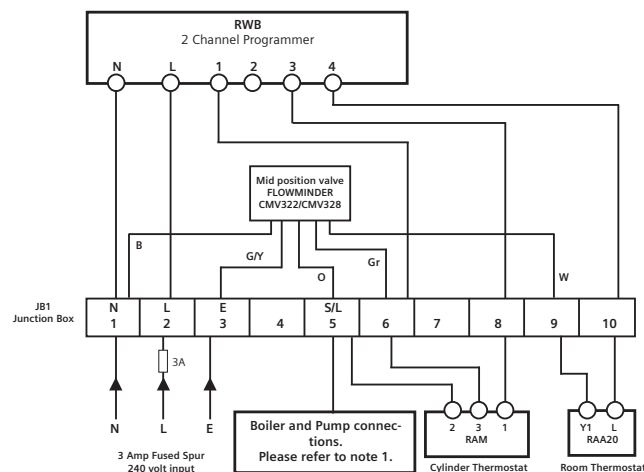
RWB
2 Channel Programmer

N L 1 2 3 4

Mid position valve
FLOWMINDER
CMV322/CMV328

B

G/Y

O

Gr

W

JB1
Junction Box

| N 1 | L 2 | E 3 | 4 | S/L 5 | 6 | 7 | 8 | 9 | 10 |
|---|---|---|---|---|---|---|---|---|---|

3A

N L E

3 Amp Fused Spur
240 volt input

Boiler and Pump connections.
Please refer to note 1.

2 3 1
RAM
Cylinder Thermostat

Y1 L
RAA20
Room Thermostat